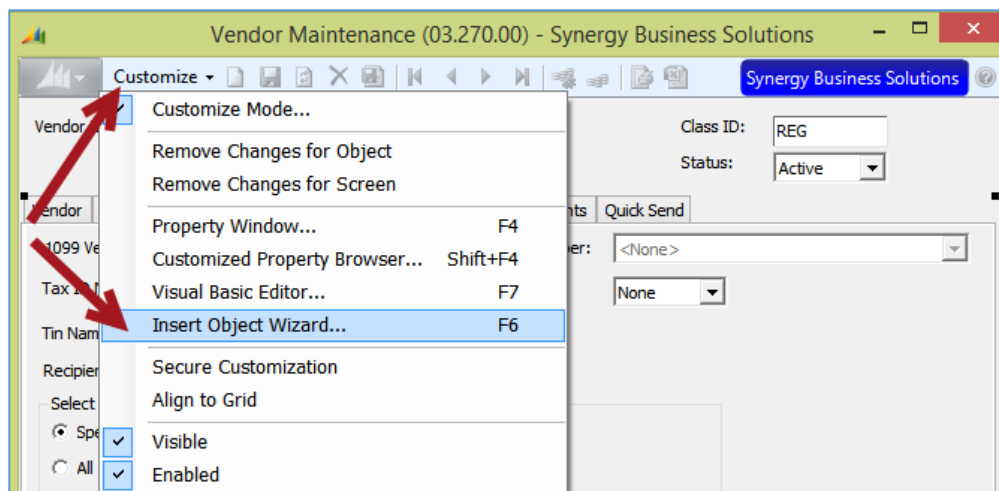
Vendor Maintenance (03.270.00) - Synergy Business Solutions

Customize

Synergy Business Solutions

Customize Mode...

Remove Changes for Object
Remove Changes for Screen

Property Window... F4
Customized Property Browser... Shift+F4
Visual Basic Editor... F7
Insert Object Wizard... F6

Secure Customization
Align to Grid

Visible
Enabled

Vendor

Class ID: REG
Status: Active

Vendor
nts
Quick Send

1099 Ve
er: <None>

Tax I
None

Tin Nam

Recipie

Select
Spe
All